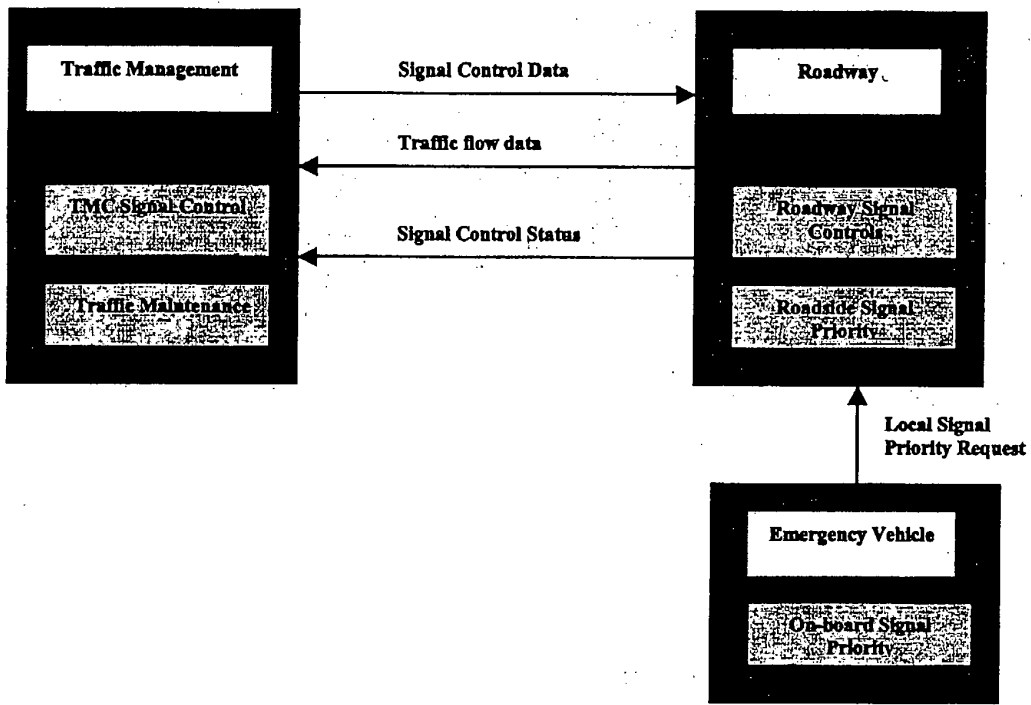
Traffic Management

TMC Signal Control

Traffic Maintenance

Signal Control Data

Traffic flow data

Signal Control Status

Roadway

Roadway Signal Controls

Roadside Signal Priority

Local Signal Priority Request

Emergency Vehicle

On-board Signal Priority